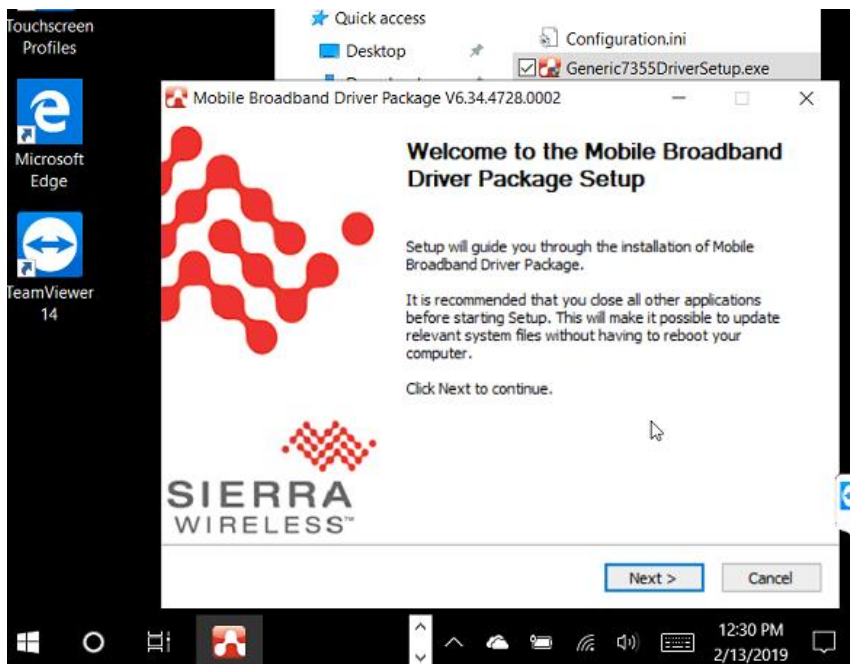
Touchscreen Profiles

Microsoft Edge

TeamViewer 14

Quick access

Desktop

Configuration.ini

Generic7355DriverSetup.exe

Mobile Broadband Driver Package V6.34.4728.0002

Welcome to the Mobile Broadband Driver Package Setup

Setup will guide you through the installation of Mobile Broadband Driver Package.

It is recommended that you close all other applications before starting Setup. This will make it possible to update relevant system files without having to reboot your computer.

Click Next to continue.

SIERRA WIRELESS™

Next >

Cancel

12:30 PM
2/13/2019